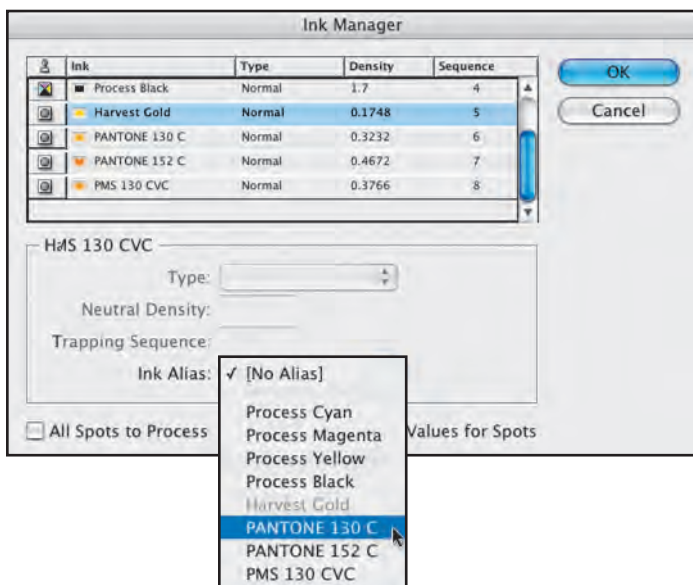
Ink Manager

| | Ink | Type | Density | Sequence |
|---|---|---|---|---|
| | Process Black | Normal | 1.7 | 4 |
| | Harvest Gold | Normal | 0.1748 | 5 |
| | PANTONE 130 C | Normal | 0.3232 | 6 |
| | PANTONE 152 C | Normal | 0.4672 | 7 |
| | PMS 130 CVC | Normal | 0.3766 | 8 |

OK

Cancel

HMS 130 CVC

Type:

Neutral Density:

Trapping Sequence:

Ink Alias: ✓ [No Alias]

Process Cyan
Process Magenta
Process Yellow
Process Black
Harvest Gold
PANTONE 130 C
PANTONE 152 C
PMS 130 CVC

All Spots to Process

Values for Spots